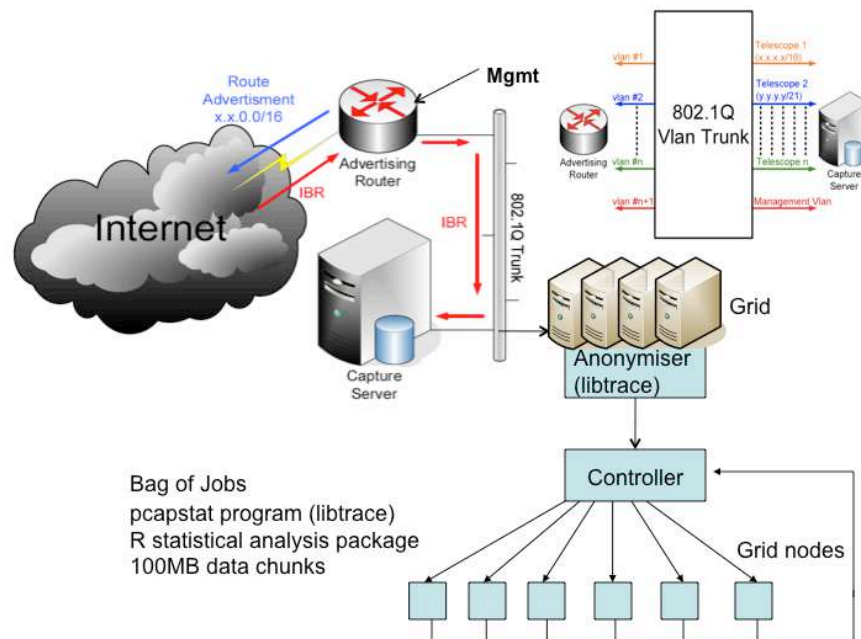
Route Advertisment x.x.0.0/16

Mgmt

Advertising Router

IBR

Internet

IBR

802.1Q Trunk

vlan #1

vlan #2

vlan #n

vlan #n+1

802.1Q Vlan Trunk

Telescope 1 (x.x.x.x/16)

Telescope 2 (y.y.y.y/21)

Telescope n

Management Vlan

Advertising Router

Capture Server

Grid

Capture Server

Anonymiser (libtrace)

Controller

Bag of Jobs
pcapstat program (libtrace)
R statistical analysis package
100MB data chunks

Grid nodes